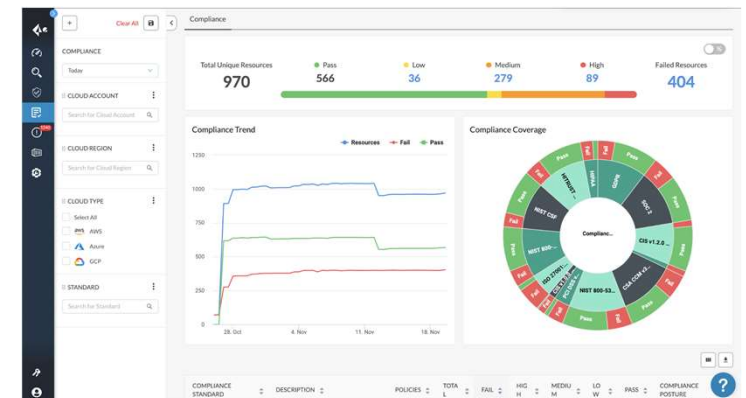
+ Clear All

Compliance

COMPLIANCE

Today

CLOUD ACCOUNT

Search for Cloud Account

CLOUD REGION

Search for Cloud Region

CLOUD TYPE

Select All

AWS

Azure

GCP

STANDARD

Search for Standard

Total Unique Resources
970

Pass
566

Low
36

Medium
279

High
89

Failed Resources
404

Compliance Trend

Resources Fail Pass

1250

1000

750

500

250

0

28. Oct

4. Nov

11. Nov

18. Nov

Compliance Coverage

Complianc...

Pass

Fail

HITRUST

HIPAA

GDPR

SOC 2

CIS v1.2.0 ...

NIST CSF

NIST 800-...

NIST 800-53...

CSA CCM V3...

ISO 27001...

PCI DSS...

PCI DSS...

M

M

COMPLIANCE STANDARD | DESCRIPTION | POLICIES | TOTAL | FAIL | HIGH | MEDIUM | LOW | PASS | COMPLIANCE POSTURE

?